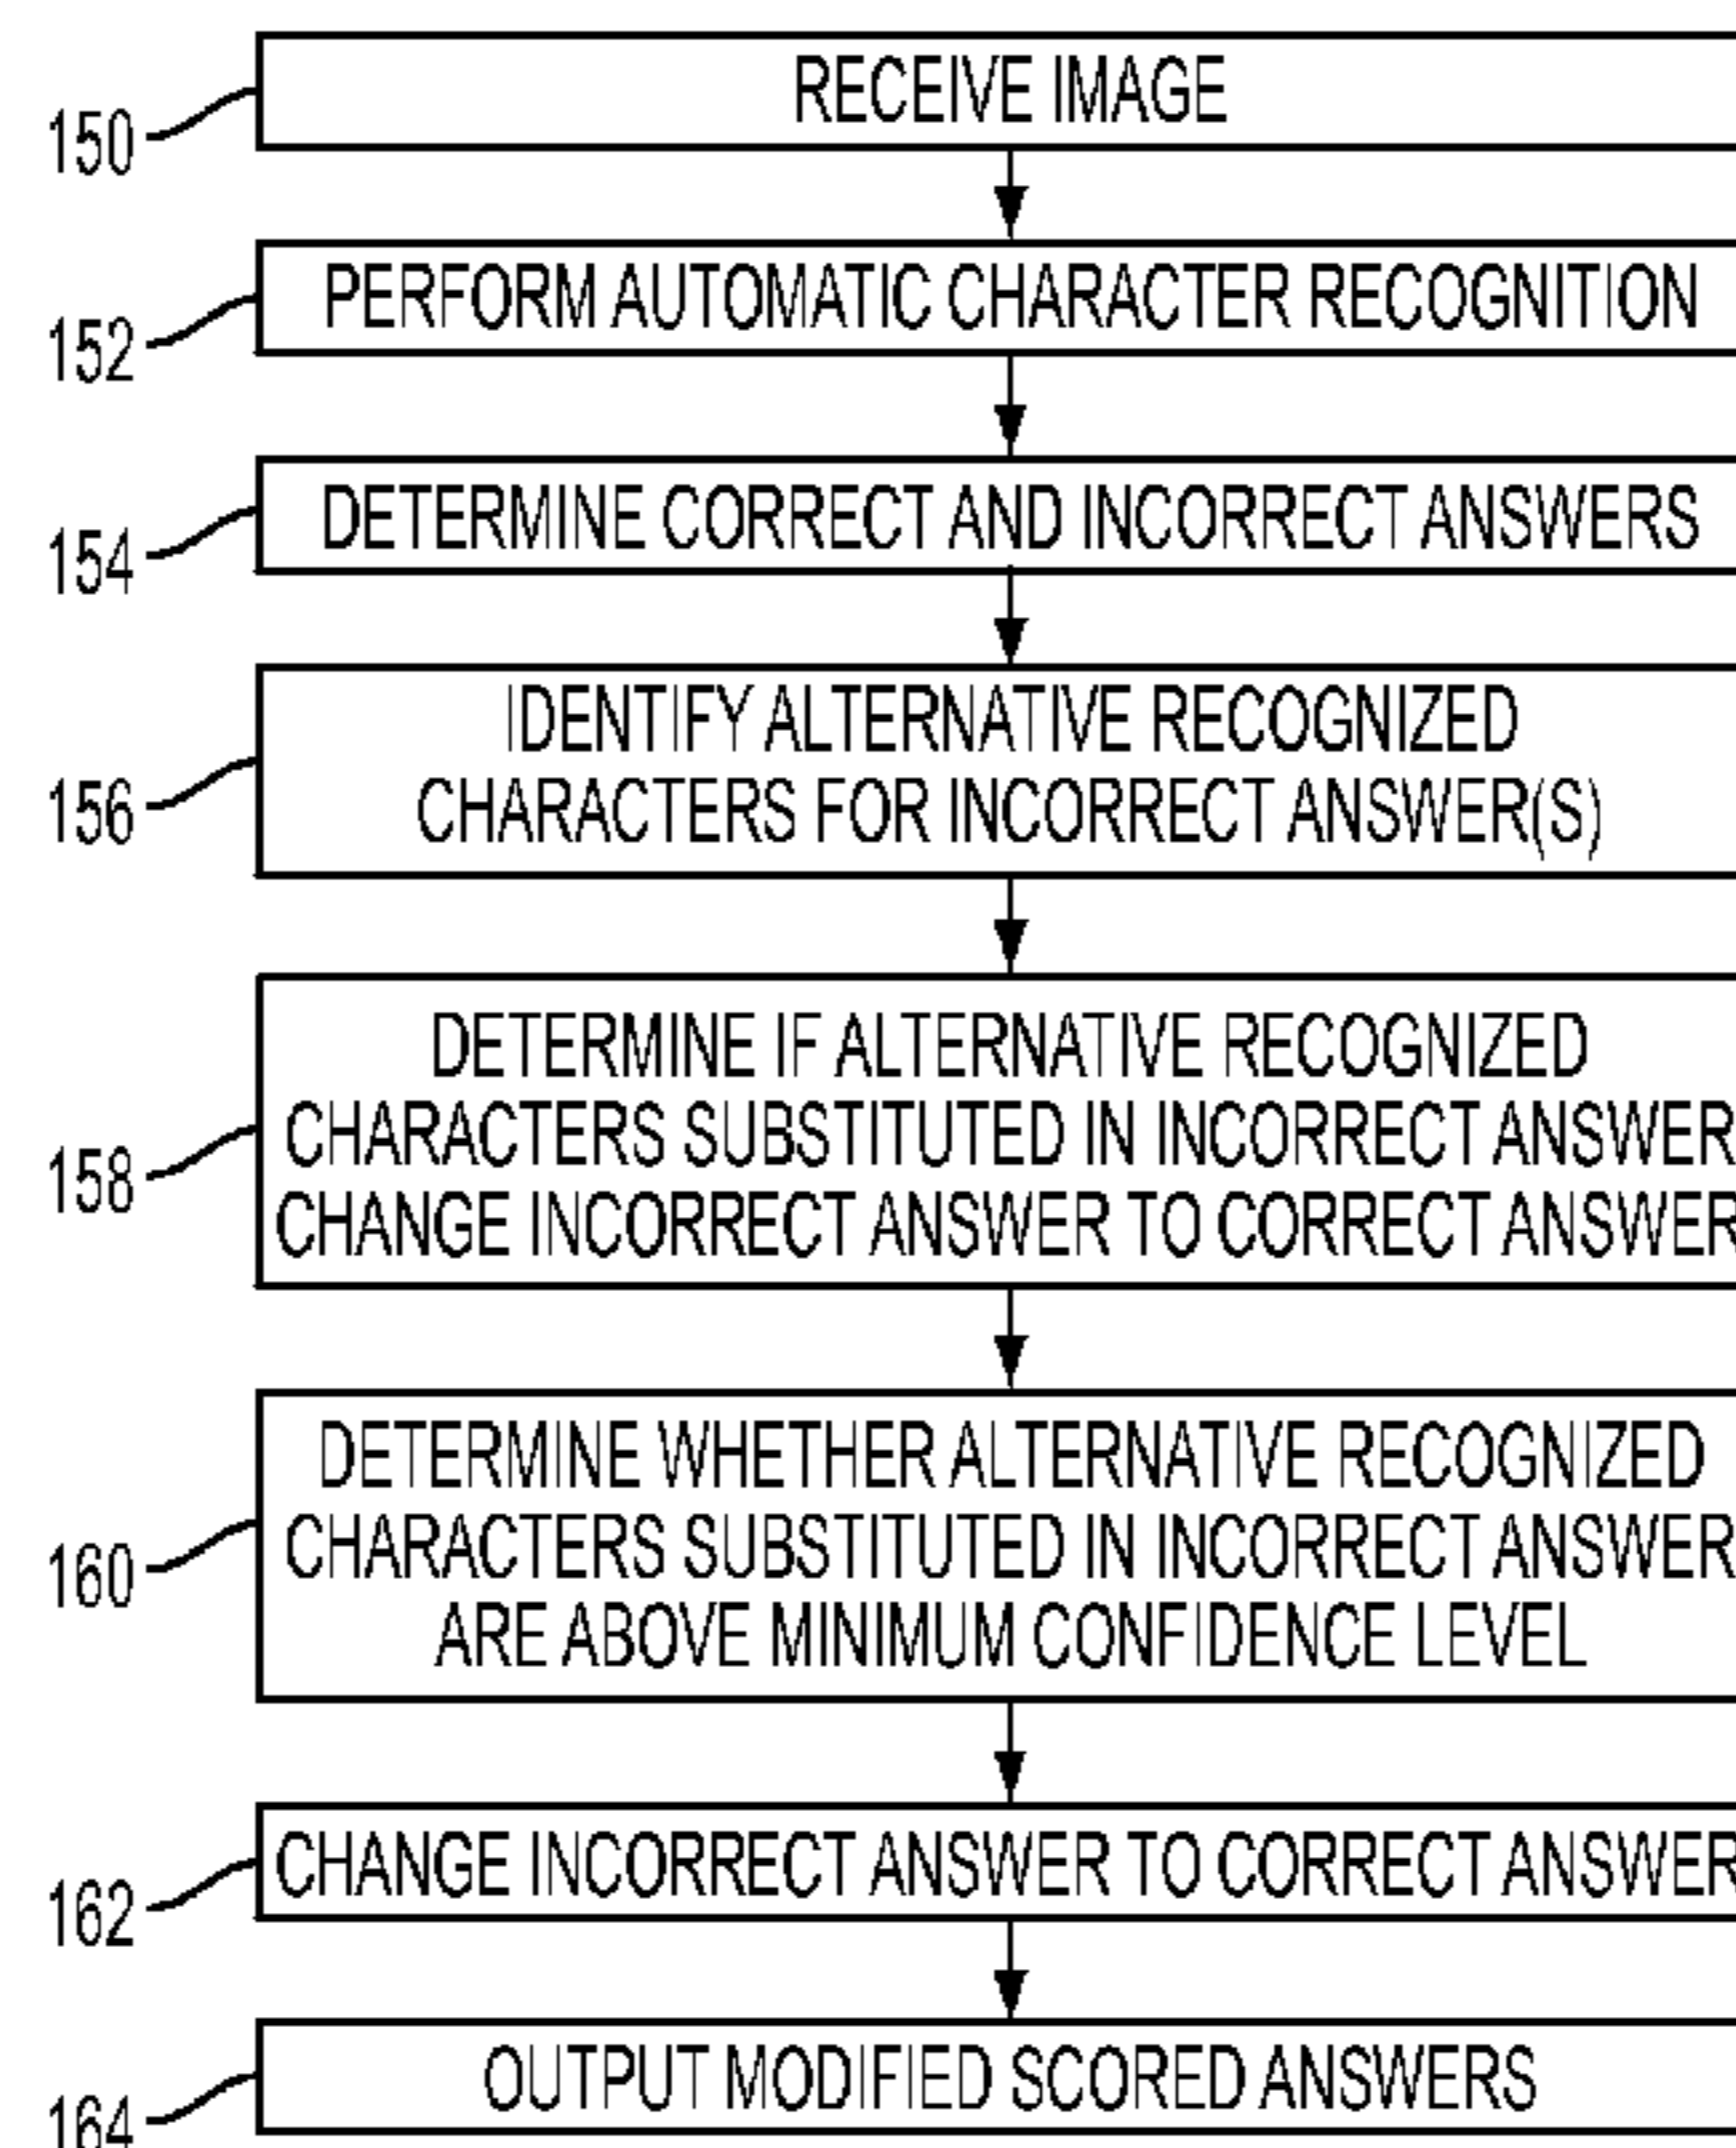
150 RECEIVE IMAGE

152 PERFORM AUTOMATIC CHARACTER RECOGNITION

154 DETERMINE CORRECT AND INCORRECT ANSWERS

156 IDENTIFY ALTERNATIVE RECOGNIZED CHARACTERS FOR INCORRECT ANSWER(S)

158 DETERMINE IF ALTERNATIVE RECOGNIZED CHARACTERS SUBSTITUTED IN INCORRECT ANSWER CHANGE INCORRECT ANSWER TO CORRECT ANSWER

160 DETERMINE WHETHER ALTERNATIVE RECOGNIZED CHARACTERS SUBSTITUTED IN INCORRECT ANSWER ARE ABOVE MINIMUM CONFIDENCE LEVEL

162 CHANGE INCORRECT ANSWER TO CORRECT ANSWER

164 OUTPUT MODIFIED SCORED ANSWERS